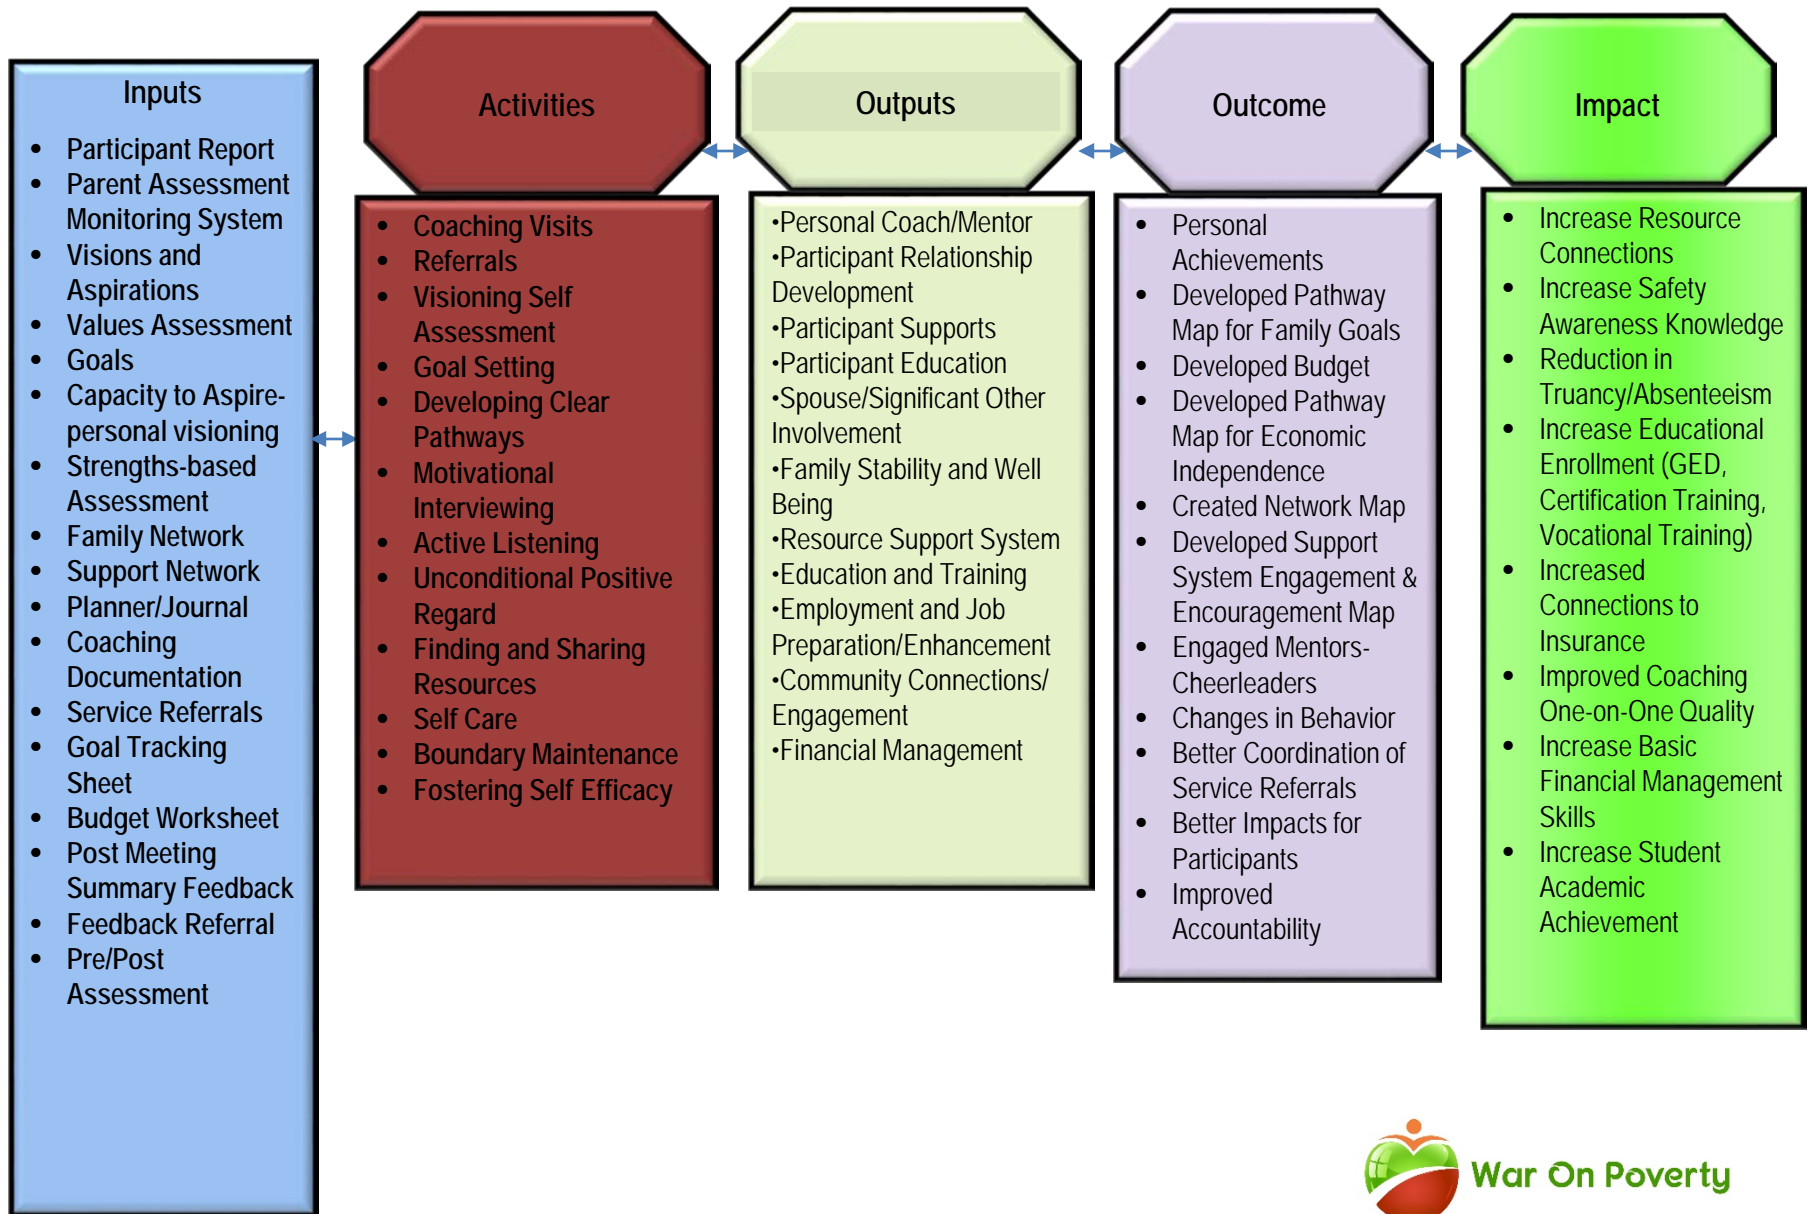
Inputs

- Participant Report
- Parent Assessment Monitoring System
- Visions and Aspirations
- Values Assessment
- Goals
- Capacity to Aspire-personal visioning
- Strengths-based Assessment
- Family Network
- Support Network
- Planner/Journal
- Coaching Documentation
- Service Referrals
- Goal Tracking Sheet
- Budget Worksheet
- Post Meeting Summary Feedback
- Feedback Referral
- Pre/Post Assessment

Activities

- Coaching Visits
- Referrals
- Visioning Self Assessment
- Goal Setting
- Developing Clear Pathways
- Motivational Interviewing
- Active Listening
- Unconditional Positive Regard
- Finding and Sharing Resources
- Self Care
- Boundary Maintenance
- Fostering Self Efficacy

Outputs

•Personal Coach/Mentor
•Participant Relationship Development
•Participant Supports
•Participant Education
•Spouse/Significant Other Involvement
•Family Stability and Well Being
•Resource Support System
•Education and Training
•Employment and Job Preparation/Enhancement
•Community Connections/ Engagement
•Financial Management

Outcome

- Personal Achievements
- Developed Pathway Map for Family Goals
- Developed Budget
- Developed Pathway Map for Economic Independence
- Created Network Map
- Developed Support System Engagement & Encouragement Map
- Engaged Mentors-Cheerleaders
- Changes in Behavior
- Better Coordination of Service Referrals
- Better Impacts for Participants
- Improved Accountability

Impact

- Increase Resource Connections
- Increase Safety Awareness Knowledge
- Reduction in Truancy/Absenteeism
- Increase Educational Enrollment (GED, Certification Training, Vocational Training)
- Increased Connections to Insurance
- Improved Coaching One-on-One Quality
- Increase Basic Financial Management Skills
- Increase Student Academic Achievement

War On Poverty